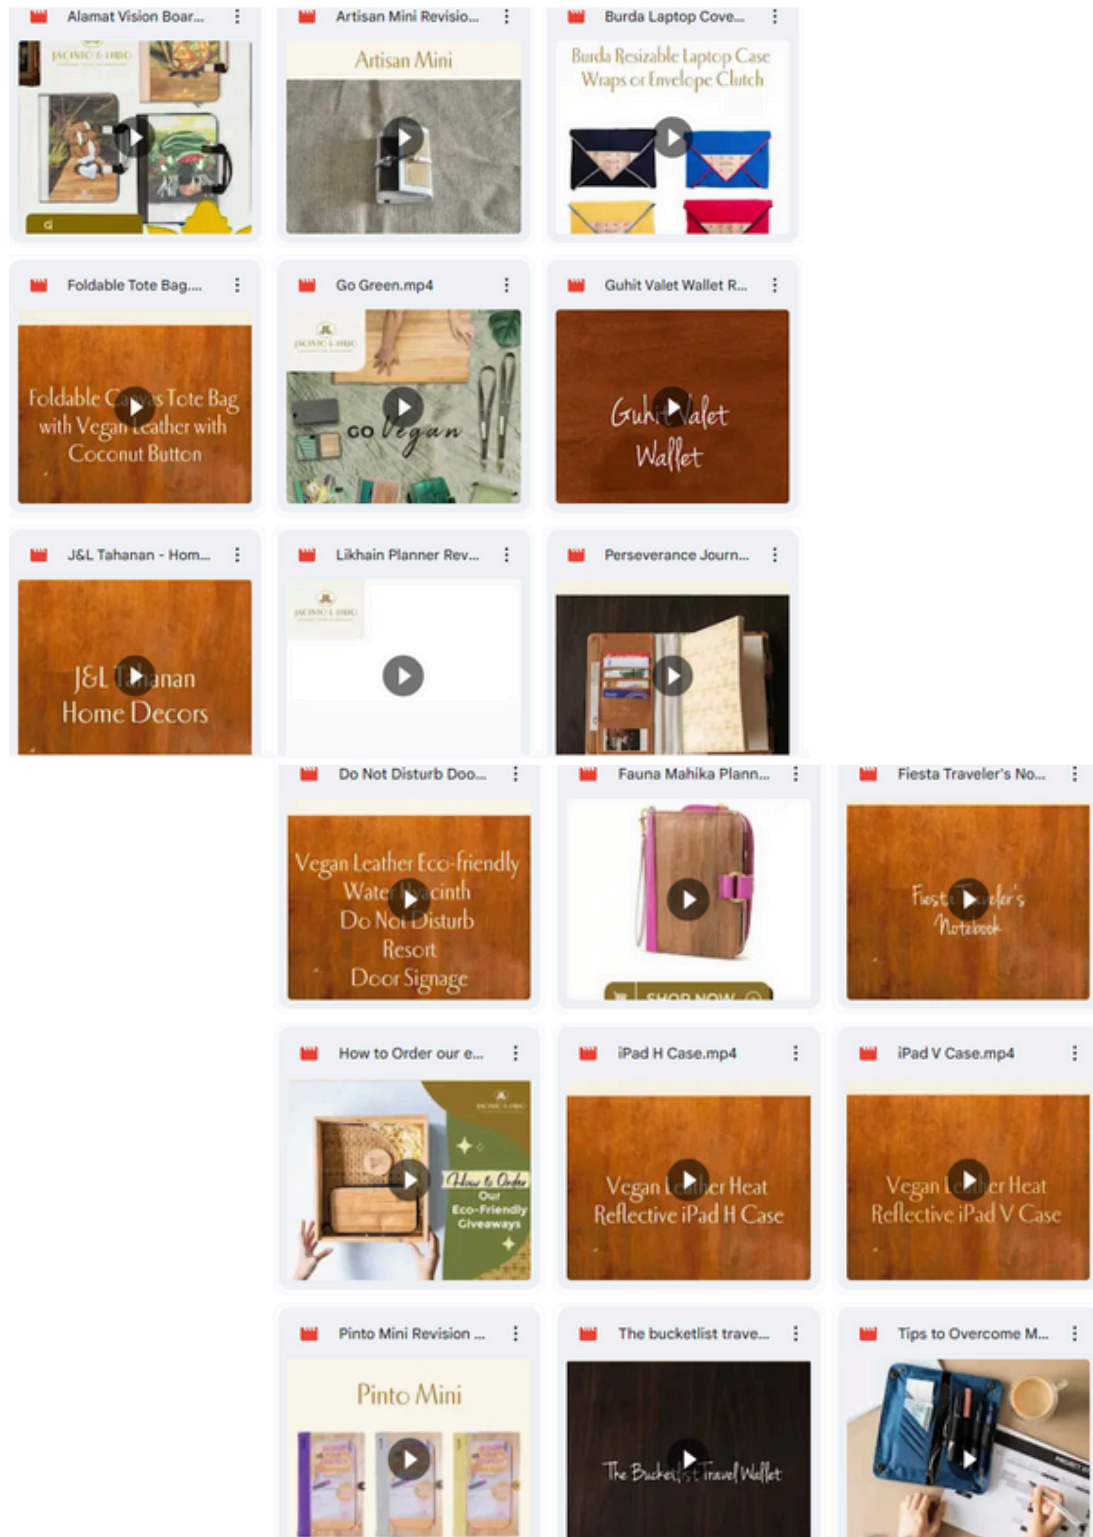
Alamat Vision Boar...

JACINTO & LIRIO

Artisan Mini Revisio...

Artisan Mini

Burda Laptop Cove...

Burda Resizable Laptop Case Wraps or Envelope Clutch

Foldable Tote Bag....

Foldable C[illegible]s Tote Bag with Vegan Leather with Coconut Button

Go Green.mp4

JACINTO & LIRIO

GO Vegan

Guhit Valet Wallet R...

Guh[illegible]Valet Wallet

J&L Tahanan - Hom...

J&L T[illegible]anan Home Decors

Likhain Planner Rev...

JACINTO & LIRIO

Perseverance Journ...

Do Not Disturb Doo...

Vegan Leather Eco-friendly Wate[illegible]cinth Do Not Disturb Resort Door Signage

Fauna Mahika Plann...

SHOP NOW

Fiesta Traveler's No...

Fiest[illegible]ler's Notebook

How to Order our e...

JACINTO & LIRIO

How to Order Our Eco-Friendly Giveaways

iPad H Case.mp4

Vegan L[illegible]er Heat Reflective iPad H Case

iPad V Case.mp4

Vegan L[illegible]er Heat Reflective iPad V Case

Pinto Mini Revision ...

Pinto Mini

The bucketlist trave...

The Bucketl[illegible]t Travel Wallet

Tips to Overcome M...